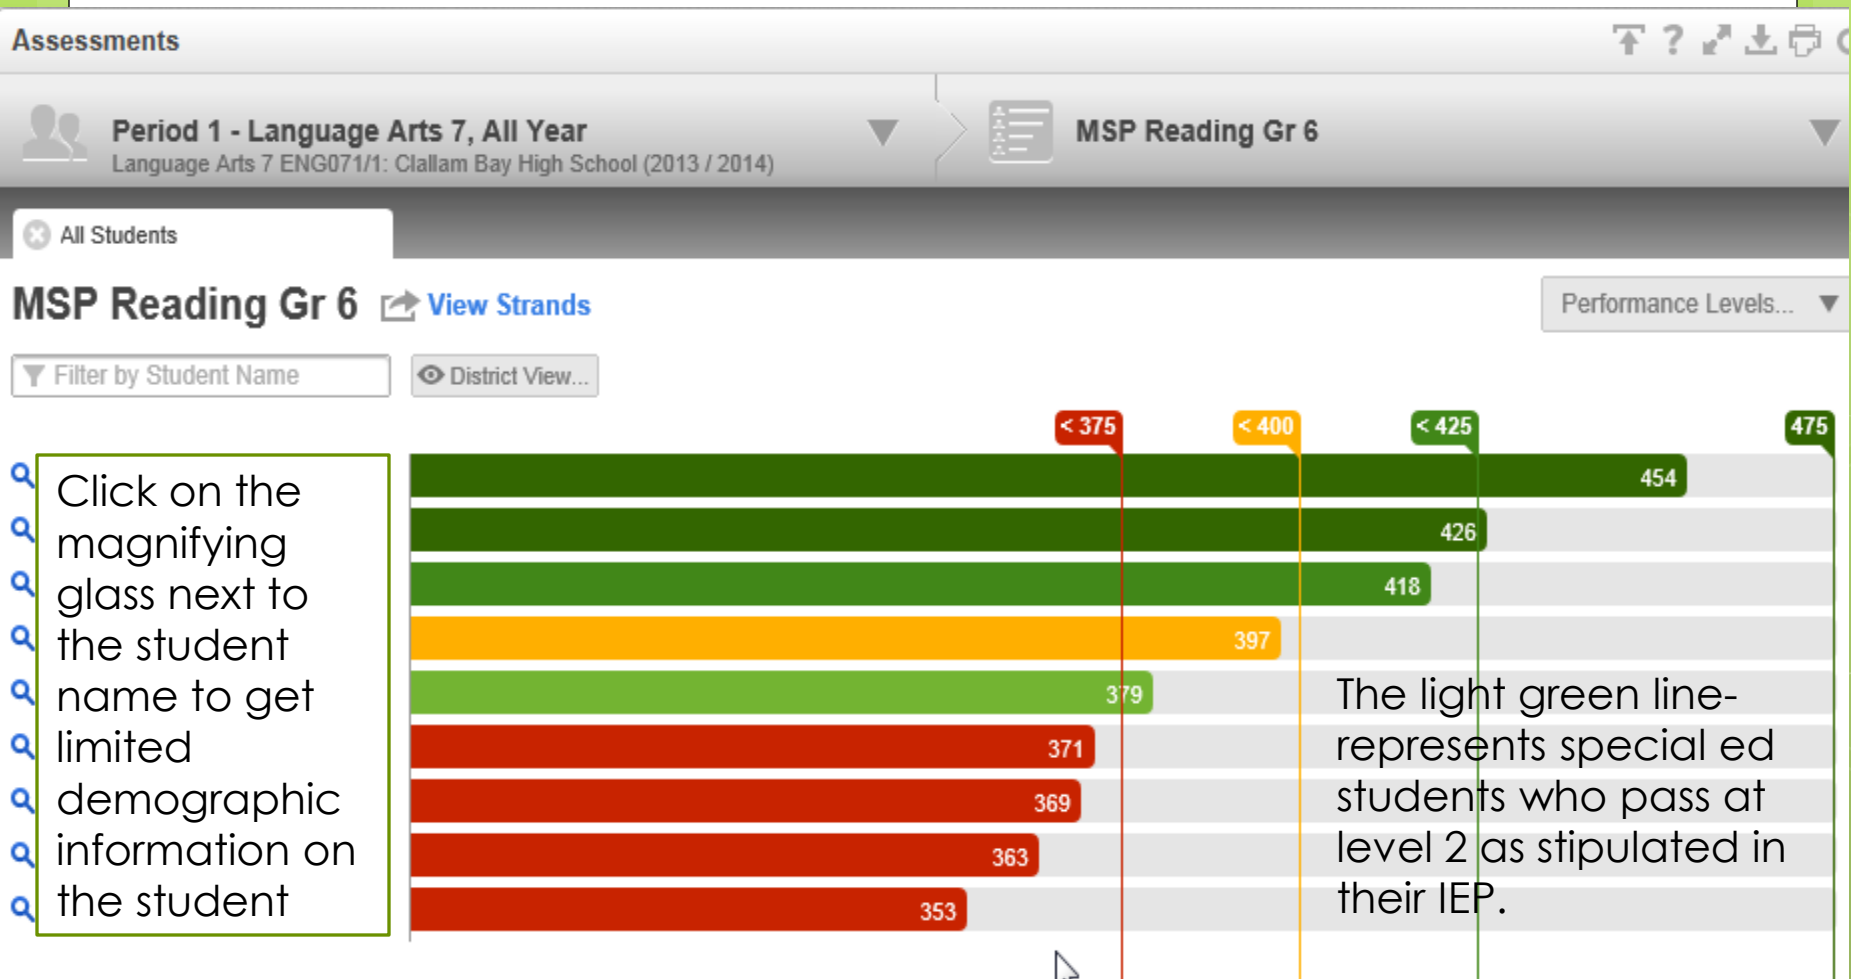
Assessments

Period 1 - Language Arts 7, All Year
Language Arts 7 ENG071/1: Clallam Bay High School (2013 / 2014)

MSP Reading Gr 6

All Students

MSP Reading Gr 6 View Strands

Performance Levels...

Filter by Student Name

District View...

< 375
< 400
< 425
475

Click on the magnifying glass next to the student name to get limited demographic information on the student

454
426
418
397
379
371
369
363
353

The light green line- represents special ed students who pass at level 2 as stipulated in their IEP.